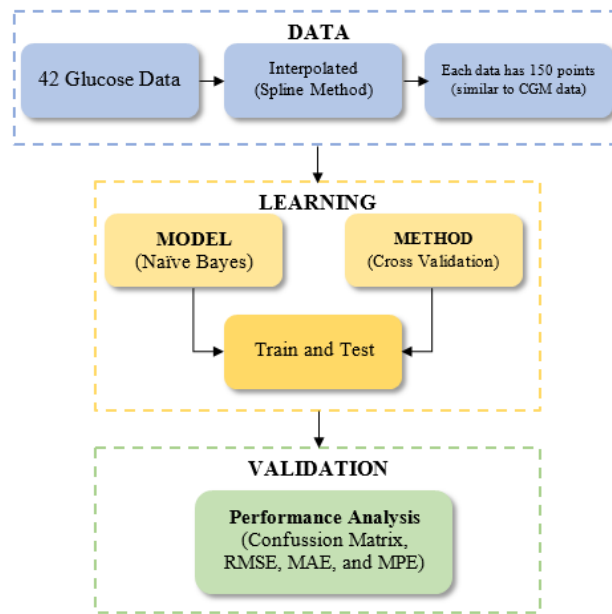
DATA

42 Glucose Data

Interpolated (Spline Method)

Each data has 150 points (similar to CGM data)

LEARNING

MODEL (Naïve Bayes)

METHOD (Cross Validation)

Train and Test

VALIDATION

Performance Analysis (Confussion Matrix, RMSE, MAE, and MPE)